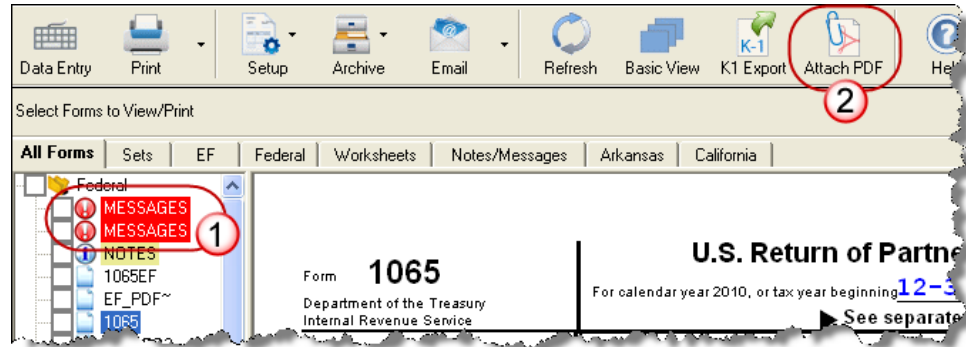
Data Entry Print Setup Archive Email Refresh Basic View K1 Export Attach PDF Hel

K-1

2

Select Forms to View/Print

All Forms | Sets | EF | Federal | Worksheets | Notes/Messages | Arkansas | California

Federal
MESSAGES
MESSAGES
NOTES
1065EF
EF_PDF~
1065

1

Form 1065
Department of the Treasury
Internal Revenue Service

U.S. Return of Partne
For calendar year 2010, or tax year beginning 12-3
▶ See separat